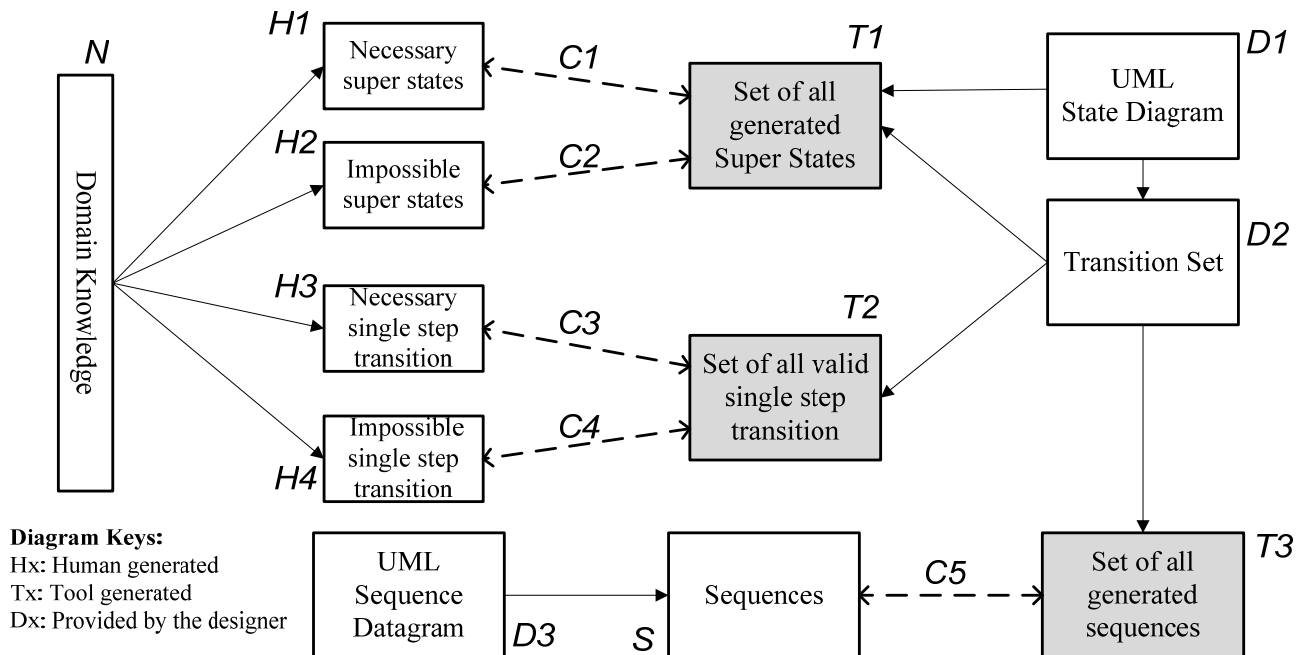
N

Domain Knowledge

H1
Necessary super states

H2
Impossible super states

H3
Necessary single step transition

H4
Impossible single step transition

C1

C2

C3

C4

T1
Set of all generated Super States

T2
Set of all valid single step transition

D1
UML State Diagram

D2
Transition Set

Diagram Keys:
Hx: Human generated
Tx: Tool generated
Dx: Provided by the designer

UML Sequence Datagram
D3

Sequences
S

C5

T3
Set of all generated sequences